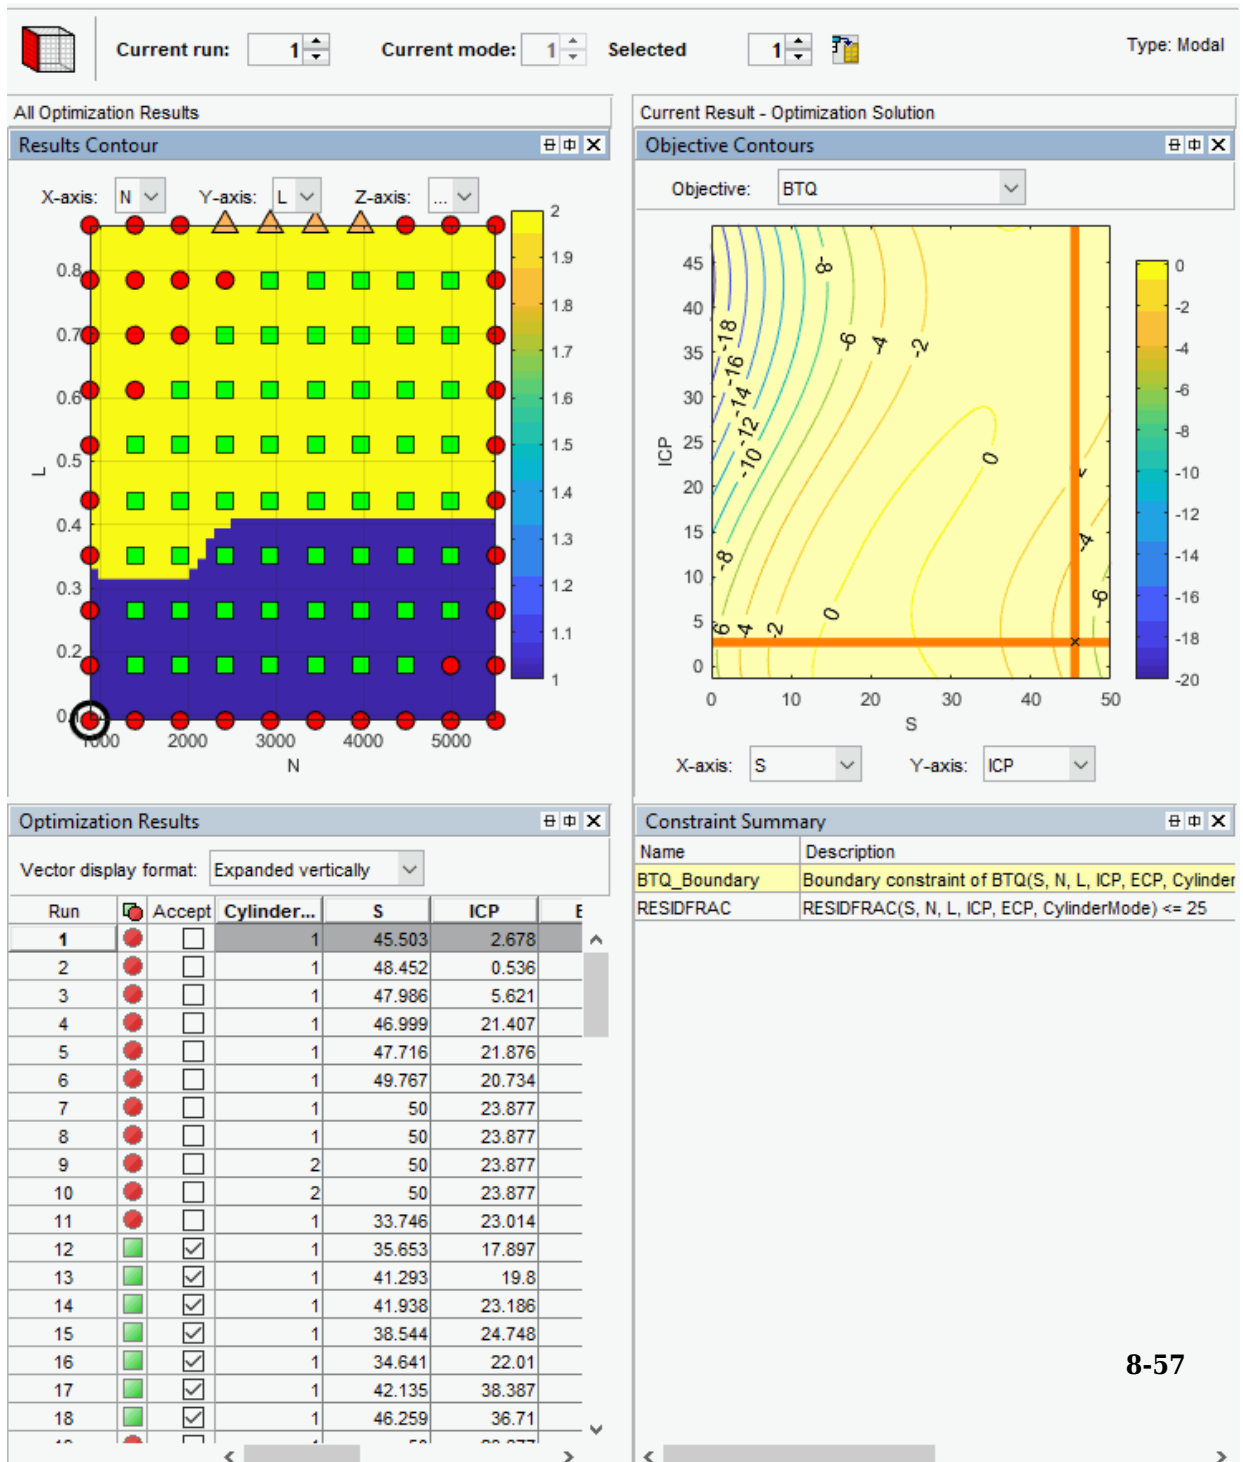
Current run: 1 Current mode: 1 Selected 1 Type: Modal

All Optimization Results

Results Contour

X-axis: N Y-axis: L Z-axis: ...

0.8
0.7
0.6
0.5
0.4
0.3
0.2
0.1
L
1000 2000 3000 4000 5000
N

2
1.9
1.8
1.7
1.6
1.5
1.4
1.3
1.2
1.1
1

Current Result - Optimization Solution

Objective Contours

Objective: BTQ

45
40
35
30
25
20
15
10
5
0
ICP
0 10 20 30 40 50
S

-8 -6 -4 -2 -18 -16 -14 -12 -10 0 -8 -4 -6 -6 -4 -2 0

0
-2
-4
-6
-8
-10
-12
-14
-16
-18
-20

X-axis: S Y-axis: ICP

Optimization Results

Vector display format: Expanded vertically

| Run | | Accept | Cylinder... | S | ICP |
|---|---|---|---|---|---|
| 1 | | | 1 | 45.503 | 2.678 |
| 2 | | | 1 | 48.452 | 0.536 |
| 3 | | | 1 | 47.986 | 5.621 |
| 4 | | | 1 | 46.999 | 21.407 |
| 5 | | | 1 | 47.716 | 21.876 |
| 6 | | | 1 | 49.767 | 20.734 |
| 7 | | | 1 | 50 | 23.877 |
| 8 | | | 1 | 50 | 23.877 |
| 9 | | | 2 | 50 | 23.877 |
| 10 | | | 2 | 50 | 23.877 |
| 11 | | | 1 | 33.746 | 23.014 |
| 12 | | ☑ | 1 | 35.653 | 17.897 |
| 13 | | ☑ | 1 | 41.293 | 19.8 |
| 14 | | ☑ | 1 | 41.938 | 23.186 |
| 15 | | ☑ | 1 | 38.544 | 24.748 |
| 16 | | ☑ | 1 | 34.641 | 22.01 |
| 17 | | ☑ | 1 | 42.135 | 38.387 |
| 18 | | ☑ | 1 | 46.259 | 36.71 |

Constraint Summary

| Name | Description |
|---|---|
| BTQ_Boundary | Boundary constraint of BTQ(S, N, L, ICP, ECP, Cylinder |
| RESIDFRAC | RESIDFRAC(S, N, L, ICP, ECP, CylinderMode) <= 25 |

8-57